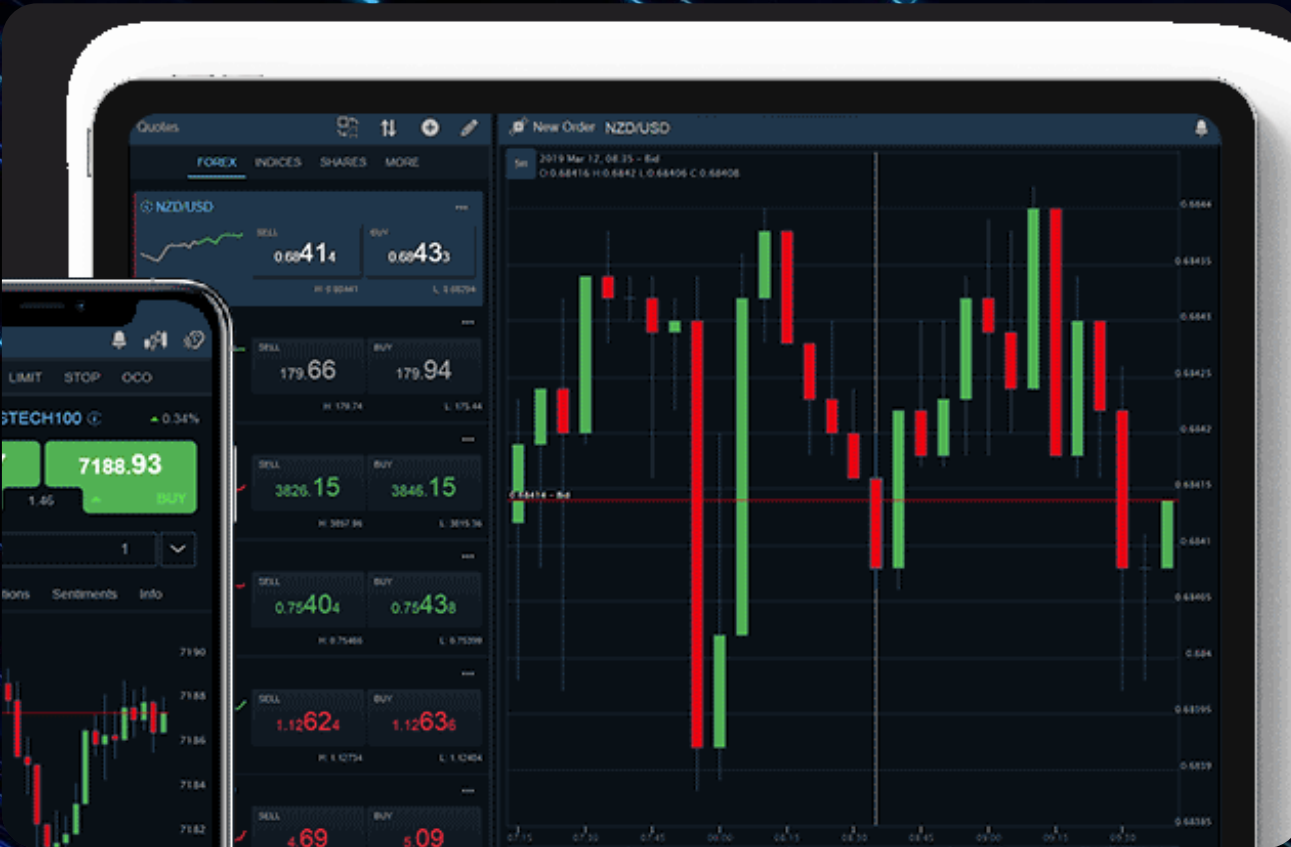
Quotes

FOREX INDICES SHARES MORE

NZD/USD

SELL 0.68414

BUY 0.68433

H: 0.68461 L: 0.68294

SELL 179.66

BUY 179.94

H: 179.74 L: 175.44

SELL 3826.15

BUY 3846.15

H: 3857.96 L: 3815.36

SELL 0.75404

BUY 0.75438

H: 0.75466 L: 0.75398

SELL 1.12624

BUY 1.12636

H: 1.12734 L: 1.12404

SELL 4.69

BUY 5.09

New Order NZD/USD

5m

2019 Mar 12, 08:35 - Bid

O: 0.68416 H: 0.6842 L: 0.68406 C: 0.68408

0.68414 - Bid

0.6844
0.68435
0.6843
0.68425
0.6842
0.68415
0.6841
0.68405
0.684
0.68395
0.6839
0.68385

07:15 07:30 07:45 08:00 08:15 08:30 08:45 09:00 09:15 09:30

LIMIT STOP OCO

STECH100 ▲ 0.34%

7188.93 BUY

1.46

1

tions Sentiments Info

71.90
71.88
71.86
71.84
71.82